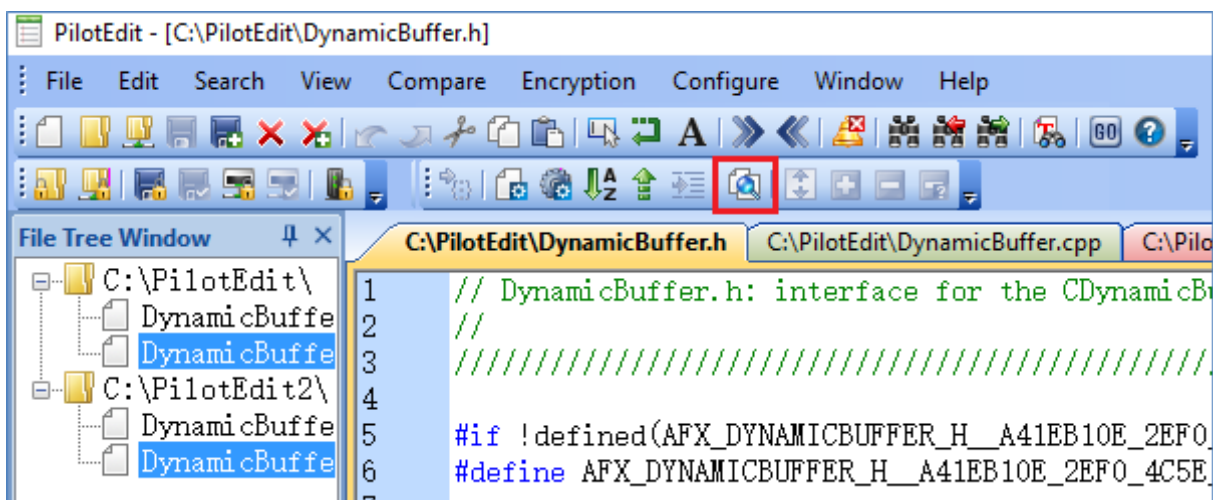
PilotEdit - [C:\PilotEdit\DynamicBuffer.h]

File Edit Search View Compare Encryption Configure Window Help

A

GO

File Tree Window

C:\PilotEdit\
DynamicBuffe
DynamicBuffe
C:\PilotEdit2\
DynamicBuffe
DynamicBuffe

C:\PilotEdit\DynamicBuffer.h
C:\PilotEdit\DynamicBuffer.cpp
C:\Pilo

1 // DynamicBuffer.h: interface for the CDynamicBu
2 //
3 ////////////////////////////////////////////
4
5 #if !defined(AFX_DYNAMICBUFFER_H__A41EB10E_2EF0_
6 #define AFX_DYNAMICBUFFER_H__A41EB10E_2EF0_4C5E_